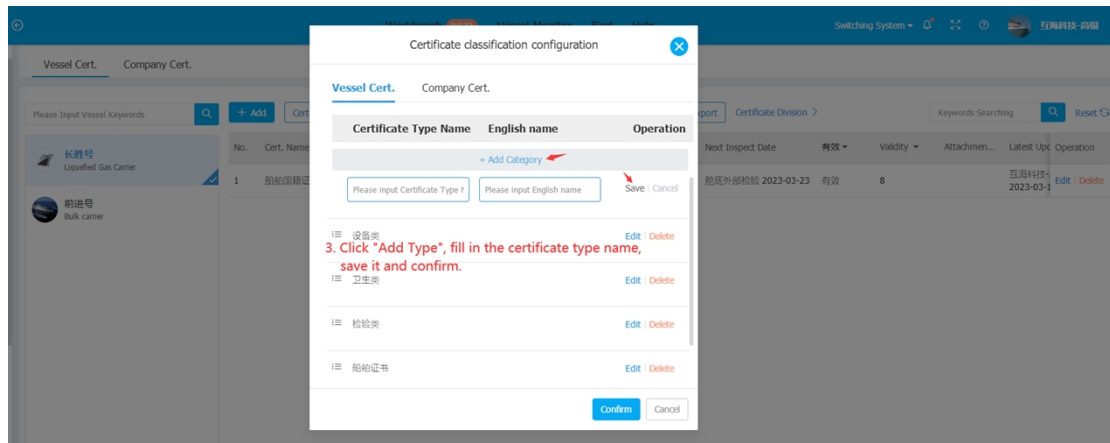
Switching System 互海科技-高级

Vessel Cert. Company Cert.

Please Input Vessel Keywords

+ Add Cert

No. Cert. Name

长胜号
Liquefied Gas Carrier

1 船舶国籍证

前进号
Bulk carrier

port Certificate Division >

Keywords Searching Reset

Next Inspect Date 有效 Validity Attachmen... Latest Upd Operation

舱底外部检验 2023-03-23 有效 8 互海科技 2023-03-1 Edit Delete

Certificate classification configuration

Vessel Cert. Company Cert.

| Certificate Type Name | English name | Operation |
|---|---|---|

+ Add Category

Please input Certificate Type N Please input English name Save | Cancel

设备类 Edit | Delete

3. Click "Add Type", fill in the certificate type name, save it and confirm.

卫生类 Edit | Delete

检验类 Edit | Delete

船舶证书 Edit | Delete

Confirm Cancel